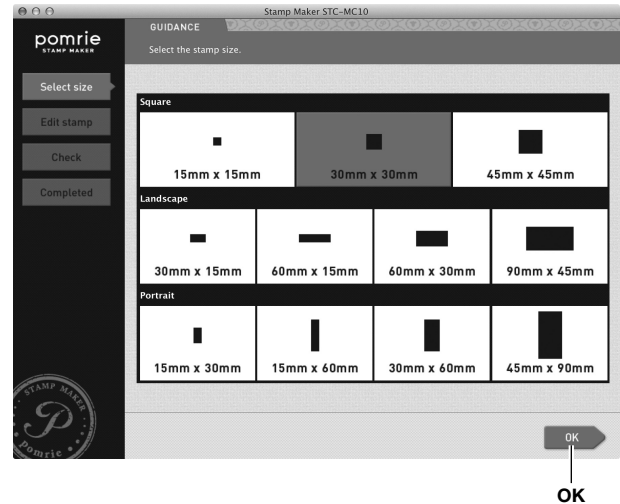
Stamp Maker STC-MC10

pomrie
STAMP MAKER

GUIDANCE
Select the stamp size.

Select size
Edit stamp
Check
Completed

Square

15mm x 15mm
30mm x 30mm
45mm x 45mm

Landscape

30mm x 15mm
60mm x 15mm
60mm x 30mm
90mm x 45mm

Portrait

15mm x 30mm
15mm x 60mm
30mm x 60mm
45mm x 90mm

STAMP MAKER
P
Pomrie

OK

OK